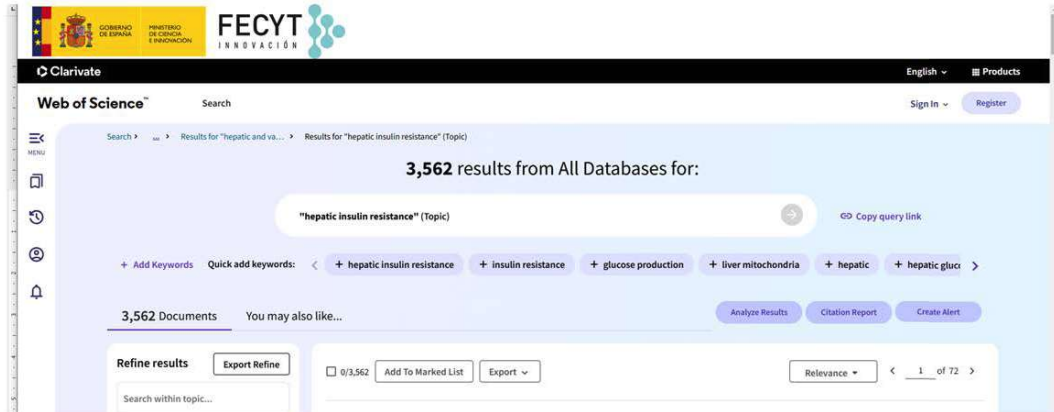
GOBIERNO DE ESPAÑA MINISTERIO DE CIENCIA E INNOVACIÓN FECYT INNOVACIÓN

Clarivate English ⌄ Products

Web of Science™ Search Sign In ⌄ Register

MENU

Search › ... › Results for "hepatic and va... › Results for "hepatic insulin resistance" (Topic)

3,562 results from All Databases for:

"hepatic insulin resistance" (Topic)

Copy query link

+ Add Keywords Quick add keywords: ‹ + hepatic insulin resistance + insulin resistance + glucose production + liver mitochondria + hepatic + hepatic gluc ›

3,562 Documents You may also like...

Analyze Results Citation Report Create Alert

Refine results Export Refine

Search within topic...

0/3,562 Add To Marked List Export ⌄ Relevance ▾ ‹ 1 of 72 ›